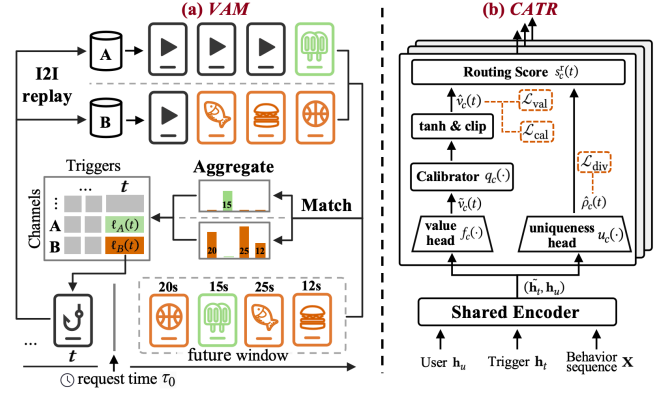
(a) VAM

A

B

I2I replay

Triggers

...

$t$

Channels

A

B

$\ell_A(t)$

$\ell_B(t)$

Aggregate

15

20

25

12

Match

20s

15s

25s

12s

future window

...

$t$

request time $\tau_0$

(b) CATR

Routing Score $s_c^{\mathrm{r}}(t)$

$\hat{v}_c(t)$

$\mathcal{L}_{\mathrm{val}}$

tanh & clip

$\mathcal{L}_{\mathrm{cal}}$

Calibrator $q_c(\cdot)$

$\mathcal{L}_{\mathrm{div}}$

$\tilde{v}_c(t)$

$\hat{\rho}_c(t)$

value head $f_c(\cdot)$

uniqueness head $u_c(\cdot)$

$(\tilde{\mathbf{h}}_t, \mathbf{h}_u)$

Shared Encoder

User $\mathbf{h}_u$

Trigger $\mathbf{h}_t$

Behavior sequence $\mathbf{X}$